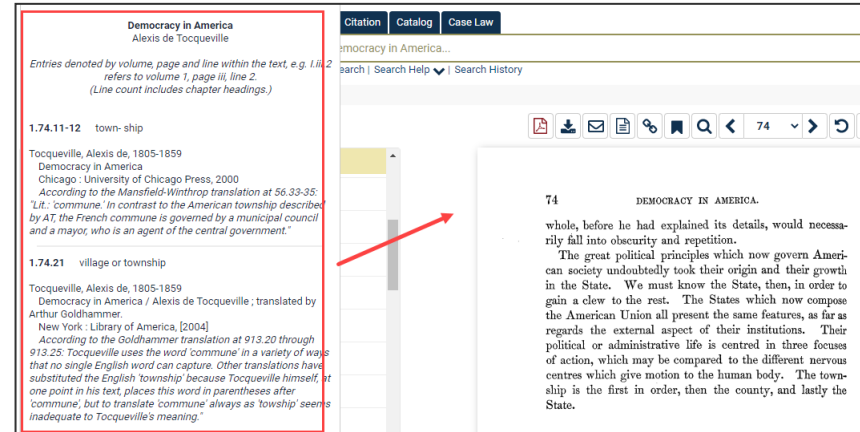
Democracy in America
Alexis de Tocqueville

Entries denoted by volume, page and line within the text, e.g. I.iii.2 refers to volume 1, page iii, line 2. (Line count includes chapter headings.)

1.74.11-12 town- ship

Tocqueville, Alexis de, 1805-1859
Democracy in America
Chicago : University of Chicago Press, 2000
According to the Mansfield-Winthrop translation at 56.33-35: "Lit.: 'commune.' In contrast to the American township described by AT, the French commune is governed by a municipal council and a mayor, who is an agent of the central government."

1.74.21 village or township

Tocqueville, Alexis de, 1805-1859
Democracy in America / Alexis de Tocqueville ; translated by Arthur Goldhammer.
New York : Library of America, [2004]
According to the Goldhammer translation at 913.20 through 913.25: Tocqueville uses the word 'commune' in a variety of ways that no single English word can capture. Other translations have substituted the English 'township' because Tocqueville himself, at one point in his text, places this word in parentheses after 'commune', but to translate 'commune' always as 'towship' seems inadequate to Tocqueville's meaning."

Citation Catalog Case Law

Democracy in America...

Search | Search Help | Search History

74

74 DEMOCRACY IN AMERICA.

whole, before he had explained its details, would necessarily fall into obscurity and repetition.

The great political principles which now govern American society undoubtedly took their origin and their growth in the State. We must know the State, then, in order to gain a clew to the rest. The States which now compose the American Union all present the same features, as far as regards the external aspect of their institutions. Their political or administrative life is centred in three focuses of action, which may be compared to the different nervous centres which give motion to the human body. The township is the first in order, then the county, and lastly the State.